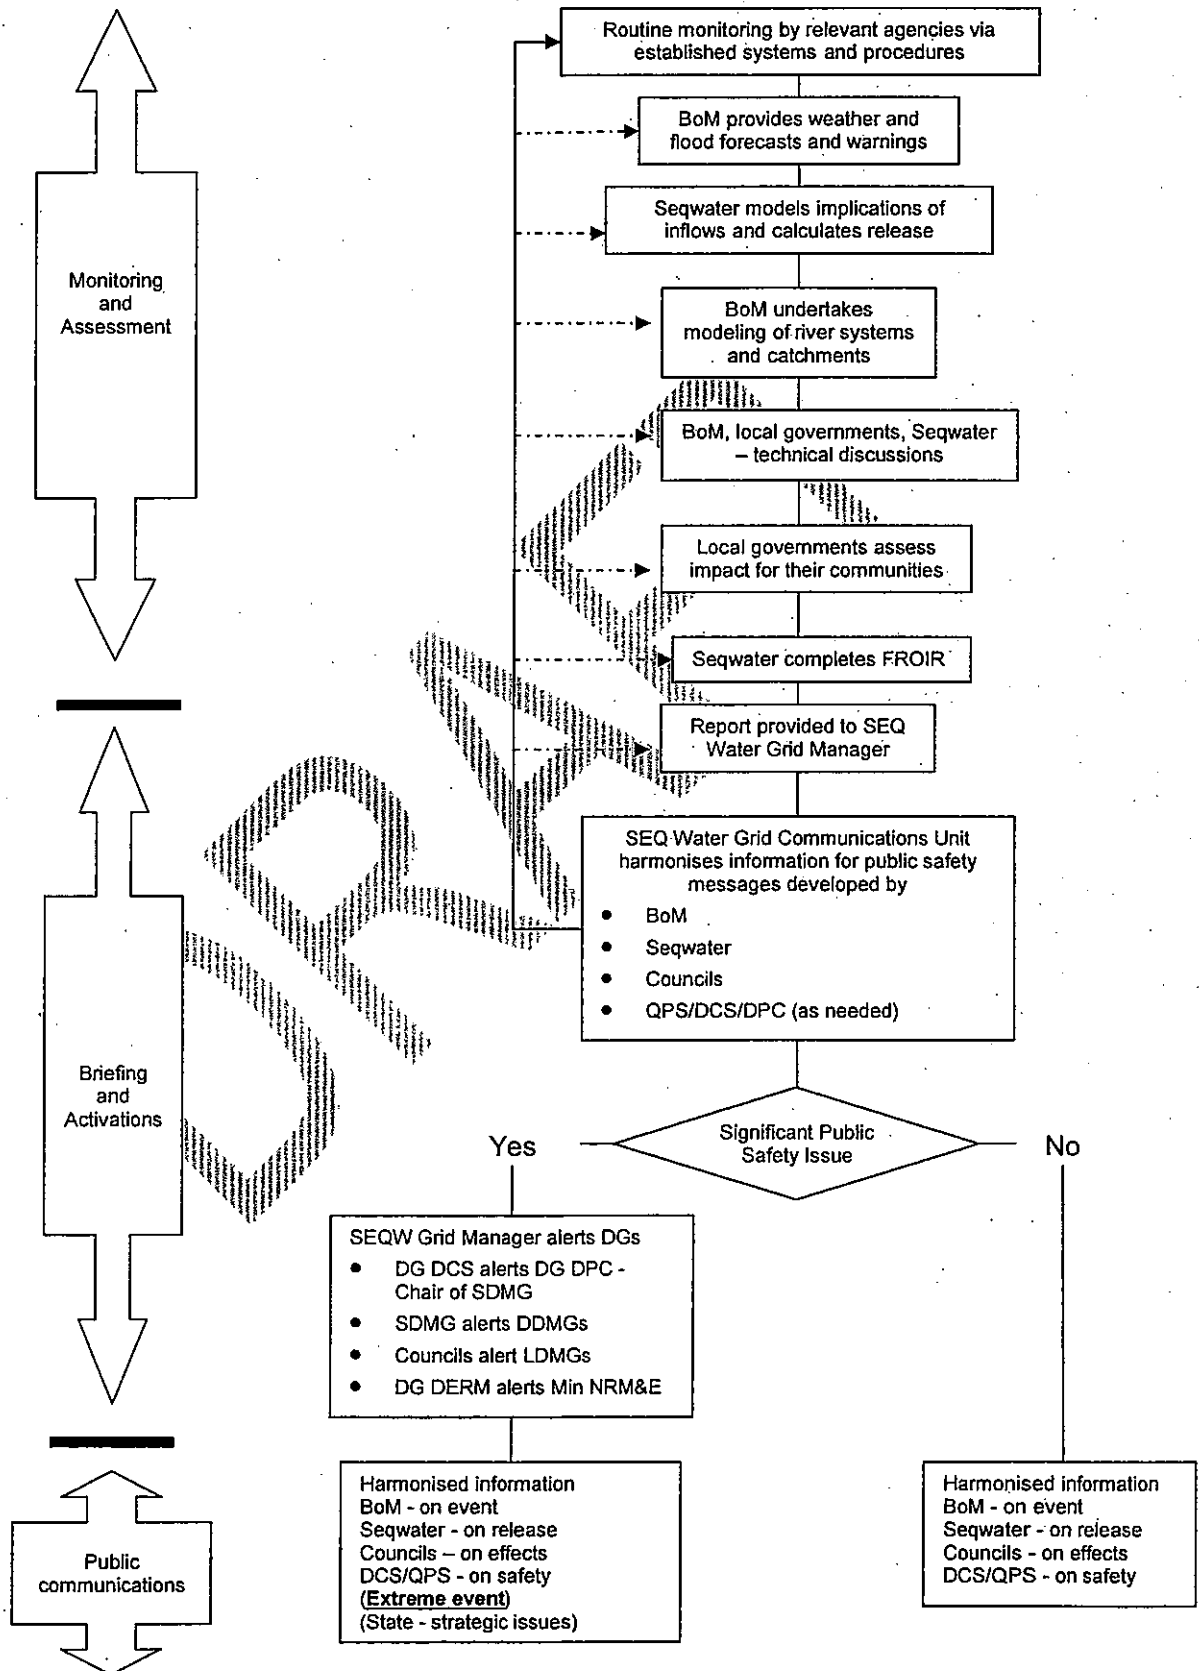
Monitoring and Assessment

Routine monitoring by relevant agencies via established systems and procedures

BoM provides weather and flood forecasts and warnings

Seqwater models implications of inflows and calculates release

BoM undertakes modeling of river systems and catchments

BoM, local governments, Seqwater – technical discussions

Local governments assess impact for their communities

Seqwater completes FROIR

Report provided to SEQ Water Grid Manager

Briefing and Activations

SEQ Water Grid Communications Unit harmonises information for public safety messages developed by
- BoM
- Seqwater
- Councils
- QPS/DCS/DPC (as needed)

Significant Public Safety Issue

Yes

No

SEQW Grid Manager alerts DGs
- DG DCS alerts DG DPC - Chair of SDMG
- SDMG alerts DDMGs
- Councils alert LDMGs
- DG DERM alerts Min NRM&E

Public communications

Harmonised information
BoM - on event
Seqwater - on release
Councils – on effects
DCS/QPS - on safety
(Extreme event)
(State - strategic issues)

Harmonised information
BoM - on event
Seqwater - on release
Councils - on effects
DCS/QPS - on safety